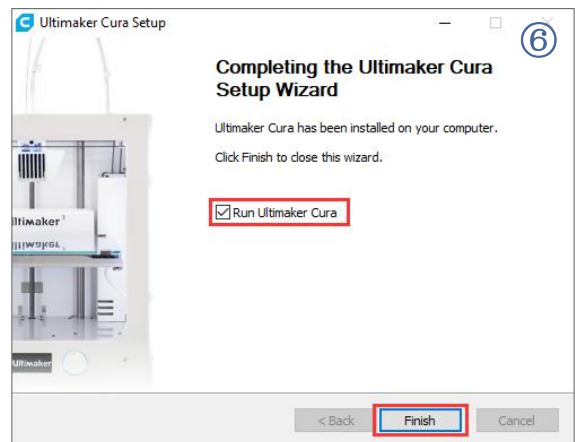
Ultimaker Cura Setup

⑥

Completing the Ultimaker Cura Setup Wizard

Ultimaker Cura has been installed on your computer.

Click Finish to close this wizard.

Run Ultimaker Cura

Ultimaker

Ultimaker

Ultimaker

< Back

Finish

Cancel